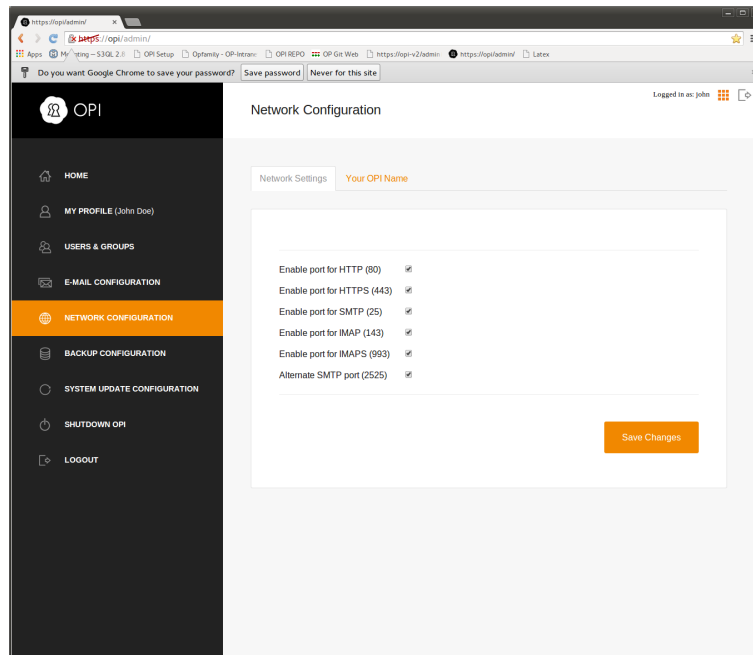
https://opi/admin/

https://opi/admin/

Apps Mo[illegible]ting – S3QL 2.8 OPI Setup Opfamily - OP-Intranet OPI REPO OP Git Web https://opi-v2/admin https://opi/admin/ Latex

Do you want Google Chrome to save your password? Save password Never for this site

OPI

Network Configuration

Logged in as: john

HOME

MY PROFILE (John Doe)

USERS & GROUPS

E-MAIL CONFIGURATION

NETWORK CONFIGURATION

BACKUP CONFIGURATION

SYSTEM UPDATE CONFIGURATION

SHUTDOWN OPI

LOGOUT

Network Settings

Your OPI Name

Enable port for HTTP (80)

Enable port for HTTPS (443)

Enable port for SMTP (25)

Enable port for IMAP (143)

Enable port for IMAPS (993)

Alternate SMTP port (2525)

Save Changes